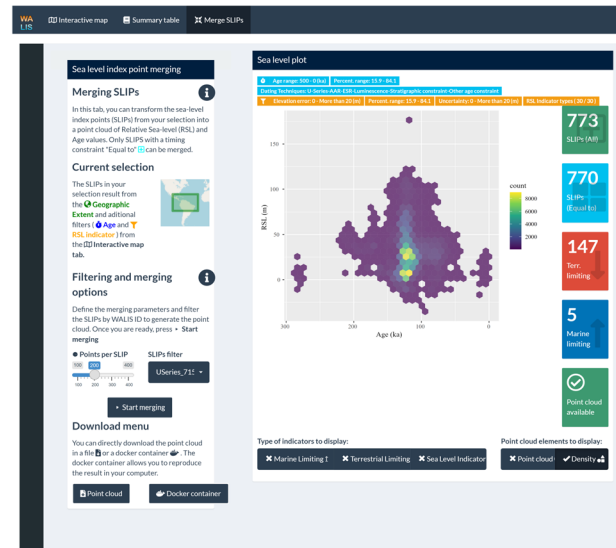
WA LIS

Interactive map

Summary table

Merge SLIPs

Sea level index point merging

Merging SLIPs

In this tab, you can transform the sea-level index points (SLIPs) from your selection into a point cloud of Relative Sea-level (RSL) and Age values. Only SLIPs with a timing constraint "Equal to" can be merged.

Current selection

The SLIPs in your selection result from the Geographic Extent and aditional filters ( Age and RSL indicator) from the Interactive map tab.

Filtering and merging options

Define the merging parameters and filter the SLIPs by WALIS ID to generate the point cloud. Once you are ready, press ▸ Start merging

Points per SLIP

SLIPs filter

100 200 600

100 200 300 400 500 600

USeries_715

▸ Start merging

Download menu

You can directly download the point cloud in a file or a docker container. The docker container allows you to reproduce the result in your computer.

Point cloud

Docker container

Sea level plot

Age range: 500 - 0 (ka)

Percent. range: 15.9 - 84.1

Dating Techniques: U-Series-AAR-ESR-Luminescence-Stratigraphic constraint-Other age constraint

Elevation error: 0 - More than 20 (m)

Percent. range: 15.9 - 84.1

Uncertainty: 0 - More than 20 (m)

RSL Indicator types (30 / 30)

150

100

50

0

RSL (m)

300 200 100 0

Age (ka)

count

8000

6000

4000

2000

773
SLIPs (All)

770
SLIPs (Equal to)

147
Terr. limiting

5
Marine limiting

Point cloud available

Type of indicators to display:

Marine Limiting

Terrestrial Limiting

Sea Level Indicator

Point cloud elements to display:

Point cloud

Density